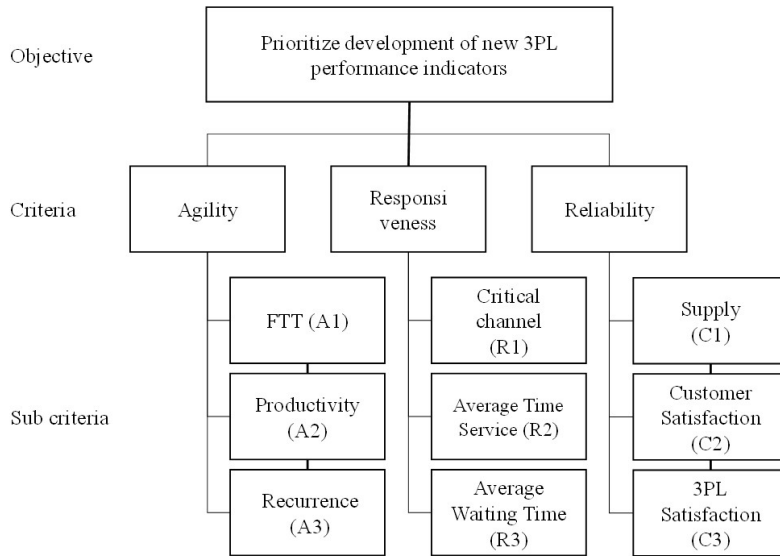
Objective

Prioritize development of new 3PL performance indicators

Criteria

Agility

Responsi veness

Reliability

FTT (A1)

Productivity (A2)

Recurrence (A3)

Critical channel (R1)

Average Time Service (R2)

Average Waiting Time (R3)

Supply (C1)

Customer Satisfaction (C2)

3PL Satisfaction (C3)

Sub criteria